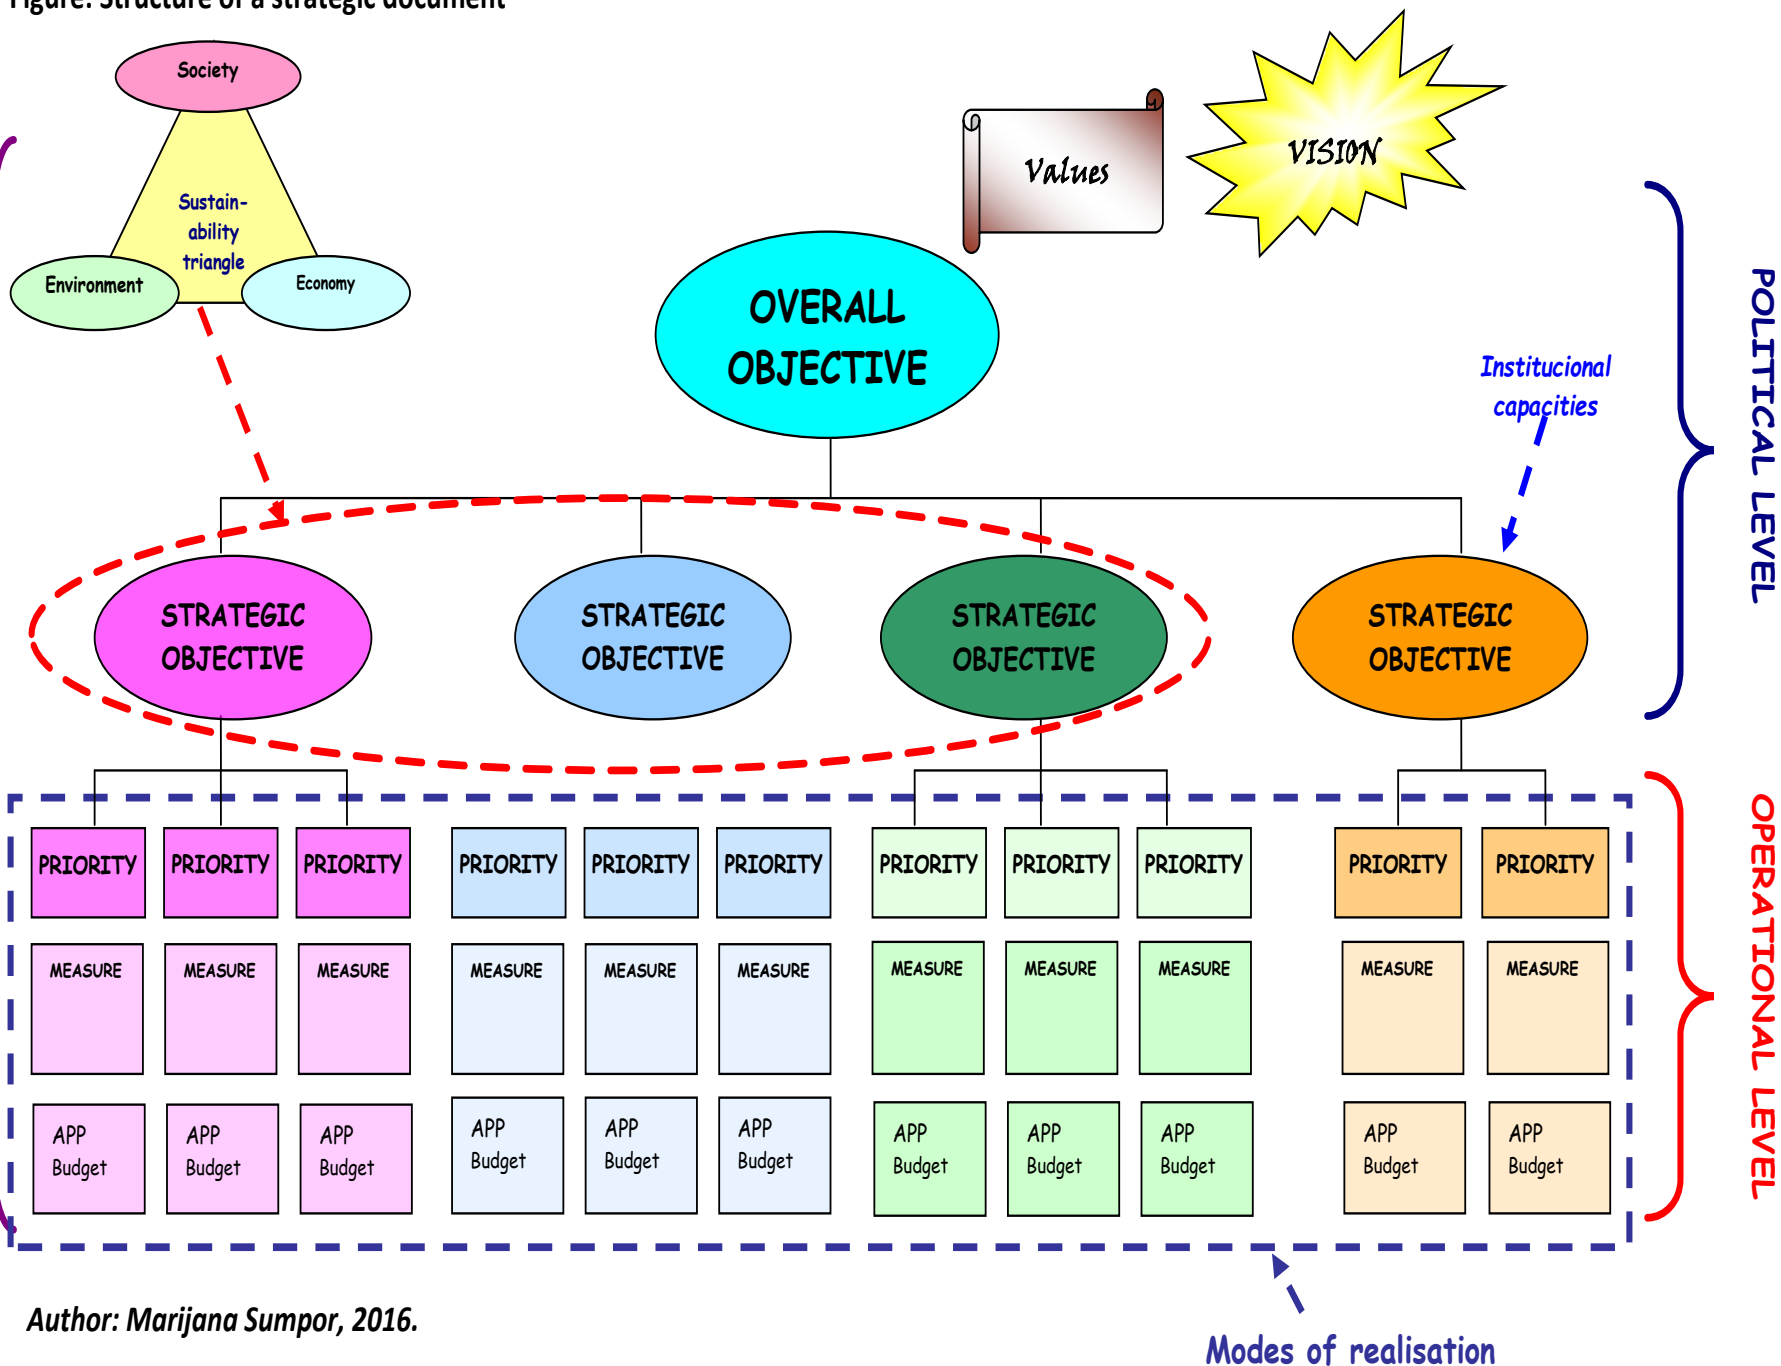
Figure: Structure of a strategic document

Society

Sustain-ability triangle

Environment

Economy

Values

VISION

OVERALL OBJECTIVE

Institucional capacities

POLITICAL LEVEL

STRATEGIC OBJECTIVE

STRATEGIC OBJECTIVE

STRATEGIC OBJECTIVE

STRATEGIC OBJECTIVE

OPERATIONAL LEVEL

| PRIORITY | PRIORITY | PRIORITY | PRIORITY | PRIORITY | PRIORITY | PRIORITY | PRIORITY | PRIORITY | PRIORITY | PRIORITY |
|---|---|---|---|---|---|---|---|---|---|---|
| MEASURE | MEASURE | MEASURE | MEASURE | MEASURE | MEASURE | MEASURE | MEASURE | MEASURE | MEASURE | MEASURE |
| APP Budget | APP Budget | APP Budget | APP Budget | APP Budget | APP Budget | APP Budget | APP Budget | APP Budget | APP Budget | APP Budget |

Author: Marijana Sumpor, 2016.

Modes of realisation